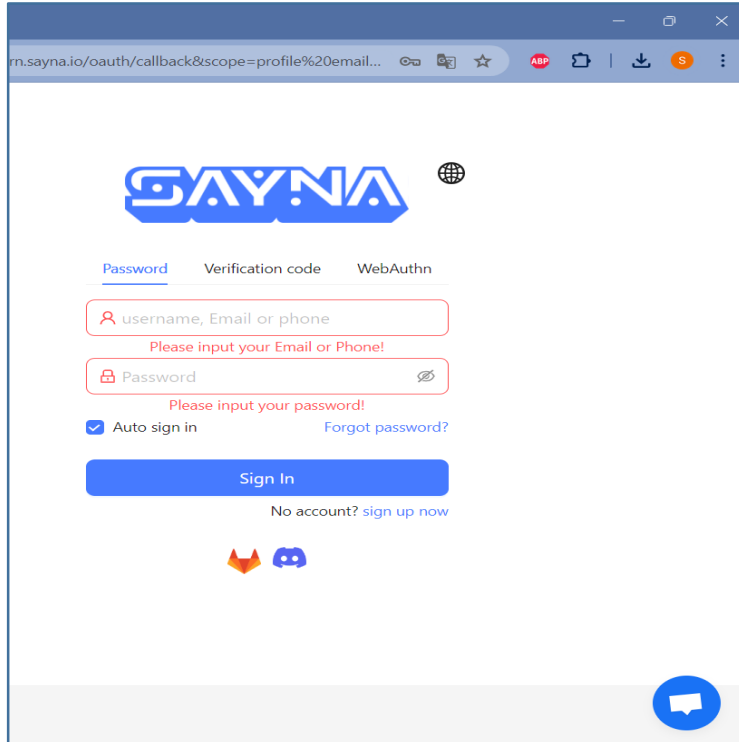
rn.sayna.io/oauth/callback&scope=profile%20email...

ABP

S

SAYNA

Password Verification code WebAuthn

username, Email or phone

Please input your Email or Phone!

Password

Please input your password!

Auto sign in Forgot password?

Sign In

No account? sign up now